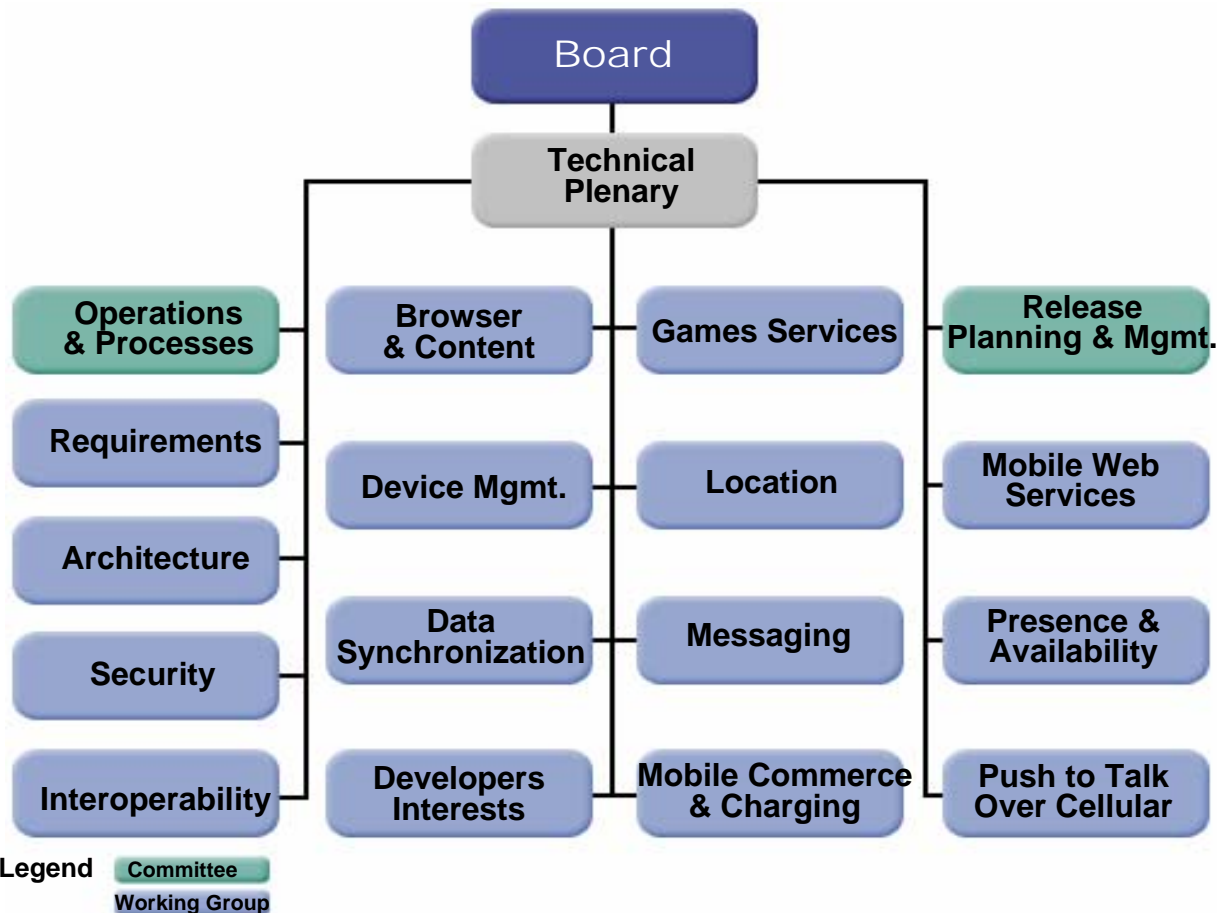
Board

Technical Plenary

Operations & Processes

Requirements

Architecture

Security

Interoperability

Browser & Content

Device Mgmt.

Data Synchronization

Developers Interests

Games Services

Location

Messaging

Mobile Commerce & Charging

Release Planning & Mgmt.

Mobile Web Services

Presence & Availability

Push to Talk Over Cellular

Legend
Committee
Working Group